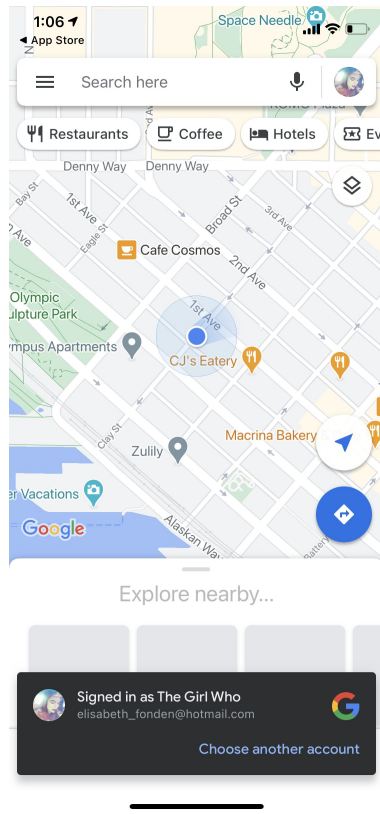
1:06
◂ App Store

Space Needle

Search here

Restaurants
Coffee
Hotels
Ev

Denny Way
Denny Way
1st Ave
Broad St
3rd Ave
Eagle St
Cafe Cosmos
2nd Ave
Olympic
ulpture Park
1st Ave
ympus Apartments
CJ's Eatery
Clay St
Zulily
Macrina Bakery
er Vacations
Alaskan Wa
Google

Explore nearby...

Signed in as The Girl Who
elisabeth_fonden@hotmail.com
Choose another account